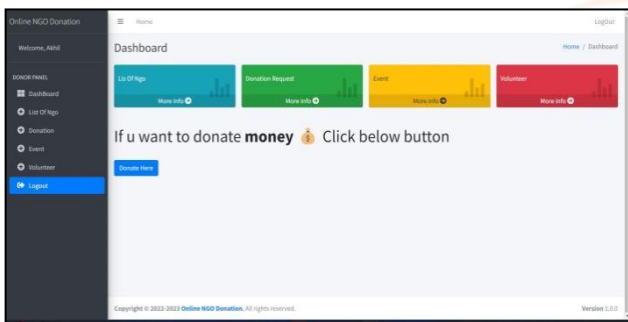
Online NGO Donation

Welcome, Akhil

DONOR PANEL

DashBoard

List Of Ngo

Donation

Event

Volunteer

Logout

Home

LogOut

Dashboard

Home / Dashboard

List Of Ngo

More info

Donation Request

More info

Event

More info

Volunteer

More info

If u want to donate **money** 💰 Click below button

Donate Here

Copyright © 2022-2023 Online NGO Donation. All rights reserved.

Version 1.0.0